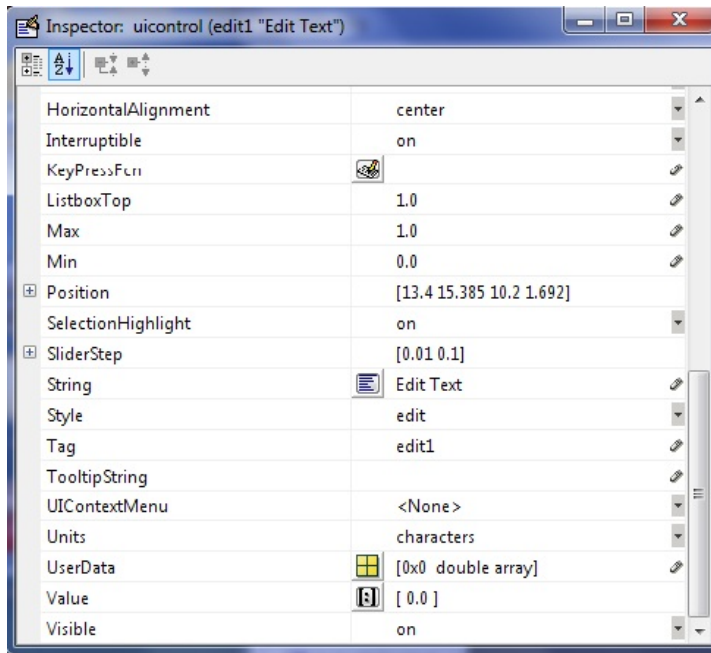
Inspector: uicontrol (edit1 "Edit Text")

| | |
|---|---|
| HorizontalAlignment | center |
| Interruptible | on |
| KeyPressFcn | |
| ListboxTop | 1.0 |
| Max | 1.0 |
| Min | 0.0 |
| Position | [13.4 15.385 10.2 1.692] |
| SelectionHighlight | on |
| SliderStep | [0.01 0.1] |
| String | Edit Text |
| Style | edit |
| Tag | edit1 |
| TooltipString | |
| UIContextMenu | <None> |
| Units | characters |
| UserData | [0x0 double array] |
| Value | [ 0.0 ] |
| Visible | on |